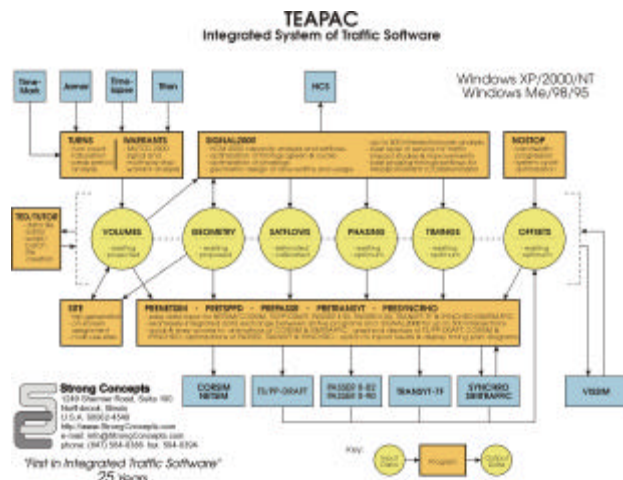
TEAPAC
Integrated System of Traffic Software

Windows XP/2000/NT
Windows Me/98/95

Time-Mark

Jamar

Time-lapse

Titan

HCS

TURNS
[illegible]

WARRANTS
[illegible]

SIGNAL2000
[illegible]

NOSTOP
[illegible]

TED/TUTOR
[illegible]

VOLUMES
- existing
- projected

GEOMETRY
- existing
- proposed

SATFLOWS
- estimated
- calibrated

PHASING
- existing
- optimum

TIMINGS
- existing
- optimum

OFFSETS
- existing
- optimum

SITE
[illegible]

PRETRANSYT · PRETSPPD · PREPASSER · PRETRANSYT · PRESYNCHRO
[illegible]

CORSIM
NETSIM

TS/PP-DRAFT

PASSER II-02
PASSER II-90

TRANSYT-7F

SYNCHRO
SIMTRAFFIC

VISSIM

Strong Concepts
1249 Shermer Road, Suite 100
Northbrook, Illinois
U.S.A. 60062-4540
http://www.StrongConcepts.com
e-mail: info@StrongConcepts.com
phone: (847) 564-0386 fax: 564-0394

"First in Integrated Traffic Software"
25 Years

Key:
Input Data
Program
Output Data